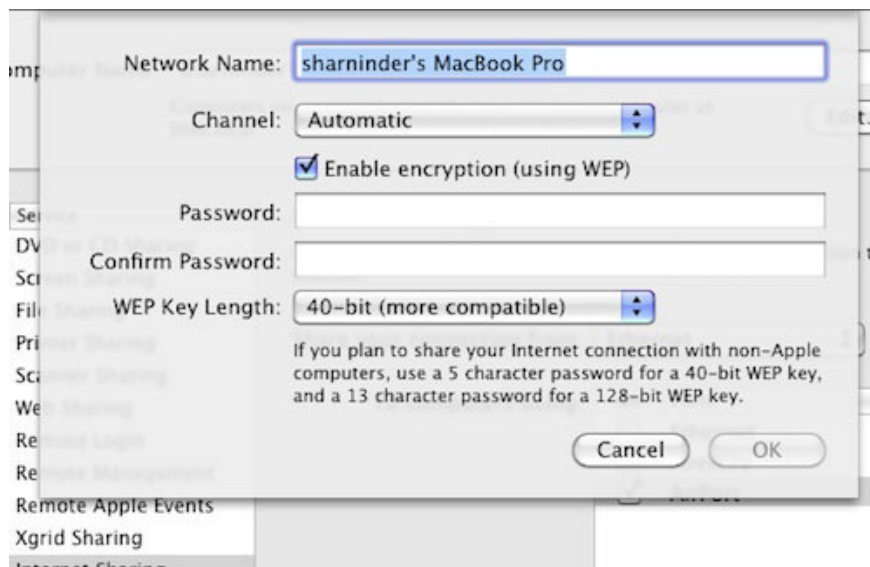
Network Name: sharninder's MacBook Pro

Channel: Automatic

Enable encryption (using WEP)

Password:

Confirm Password:

WEP Key Length: 40-bit (more compatible)

If you plan to share your Internet connection with non-Apple computers, use a 5 character password for a 40-bit WEP key, and a 13 character password for a 128-bit WEP key.

Cancel OK

Se
DV
Sc
Fil
Pri
Sc
We
Re
Re
Remote Apple Events
Xgrid Sharing